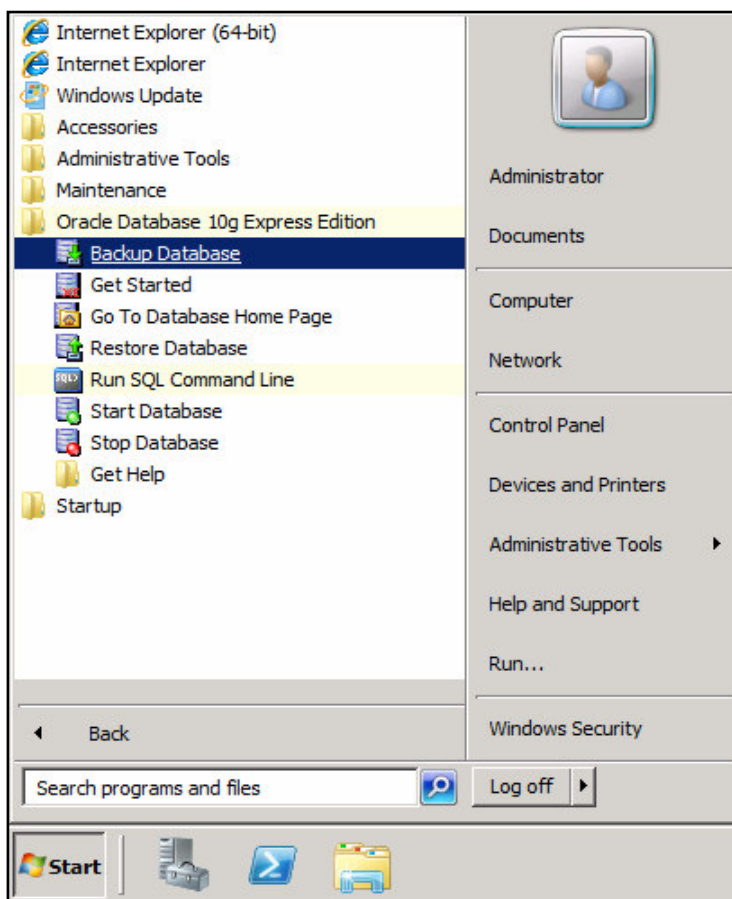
Internet Explorer (64-bit)
Internet Explorer
Windows Update
Accessories
Administrative Tools
Maintenance
Oracle Database 10g Express Edition
Backup Database
Get Started
Go To Database Home Page
Restore Database
Run SQL Command Line
Start Database
Stop Database
Get Help
Startup

Back

Search programs and files

Administrator
Documents
Computer
Network
Control Panel
Devices and Printers
Administrative Tools
Help and Support
Run...
Windows Security
Log off

Start